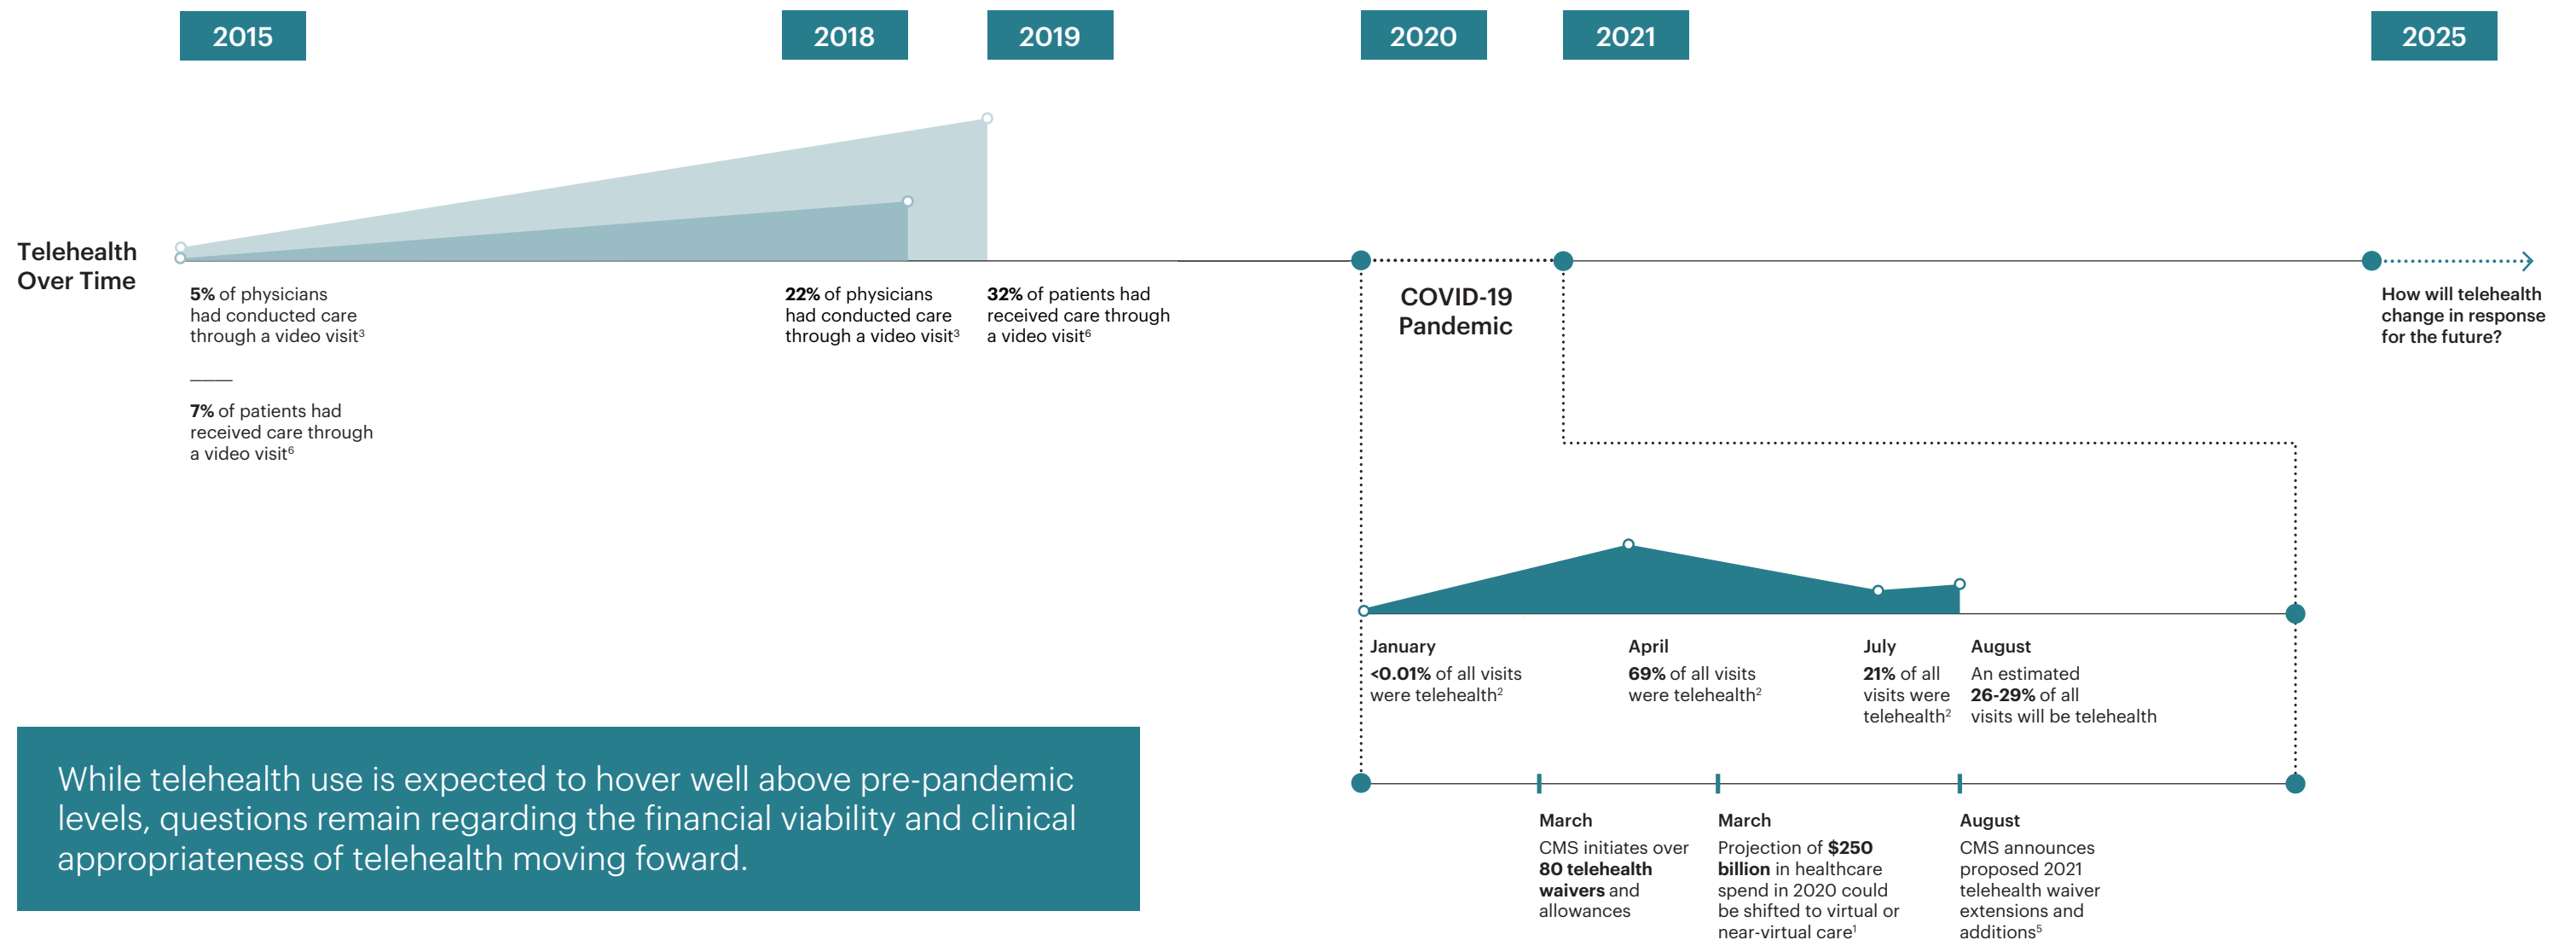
2015

2018

2019

2020

2021

2025

Telehealth Over Time

5% of physicians had conducted care through a video visit³

7% of patients had received care through a video visit⁶

22% of physicians had conducted care through a video visit³

32% of patients had received care through a video visit⁶

COVID-19 Pandemic

How will telehealth change in response for the future?

January
<0.01% of all visits were telehealth²

April
69% of all visits were telehealth²

July
21% of all visits were telehealth²

August
An estimated 26-29% of all visits will be telehealth

March
CMS initiates over 80 telehealth waivers and allowances

March
Projection of $250 billion in healthcare spend in 2020 could be shifted to virtual or near-virtual care¹

August
CMS announces proposed 2021 telehealth waiver extensions and additions⁵

While telehealth use is expected to hover well above pre-pandemic levels, questions remain regarding the financial viability and clinical appropriateness of telehealth moving foward.